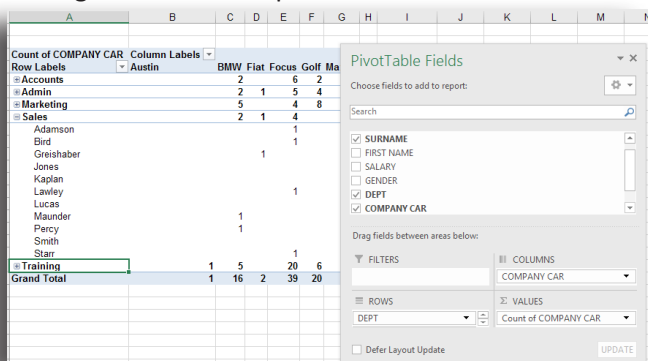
| A | B | C | D | E | F | G | H | I | J | K | L | M |
|---|---|---|---|---|---|---|---|---|---|---|---|---|
| Count of COMPANY CAR | Column Labels | | | | | | | | | | | |
| Row Labels | Austin | BMW | Fiat | Focus | Golf | Ma | | | | | | |
| ⊞Accounts | | 2 | | 6 | 2 | | | | | | | |
| ⊞Admin | | 2 | 1 | 5 | 4 | | | | | | | |
| ⊞Marketing | | 5 | | 4 | 8 | | | | | | | |
| ⊟Sales | | 2 | 1 | 4 | | | | | | | | |
| Adamson | | | | 1 | | | | | | | | |
| Bird | | | | 1 | | | | | | | | |
| Greishaber | | | 1 | | | | | | | | | |
| Jones | | | | | | | | | | | | |
| Kaplan | | | | | | | | | | | | |
| Lawley | | | | 1 | | | | | | | | |
| Lucas | | | | | | | | | | | | |
| Maunder | | 1 | | | | | | | | | | |
| Percy | | 1 | | | | | | | | | | |
| Smith | | | | | | | | | | | | |
| Starr | | | | 1 | | | | | | | | |
| ⊞Training | 1 | 5 | | 20 | 6 | | | | | | | |
| Grand Total | 1 | 16 | 2 | 39 | 20 | | | | | | | |

PivotTable Fields

Choose fields to add to report:

Search

☑ SURNAME
☐ FIRST NAME
☐ SALARY
☐ GENDER
☑ DEPT
☑ COMPANY CAR

Drag fields between areas below:

FILTERS

COLUMNS
COMPANY CAR

ROWS
DEPT

Σ VALUES
Count of COMPANY CAR

☐ Defer Layout Update

UPDATE